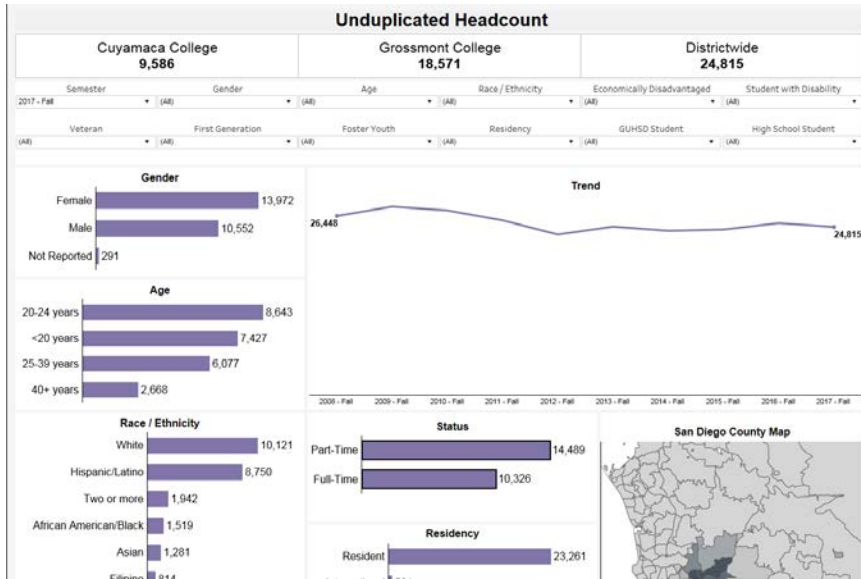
Unduplicated Headcount

Cuyamaca College
9,586

Grossmont College
18,571

Districtwide
24,815

Semester
2017 - Fall

Gender
(All)

Age
(All)

Race / Ethnicity
(All)

Economically Disadvantaged
(All)

Student with Disability
(All)

Veteran
(All)

First Generation
(All)

Foster Youth
(All)

Residency
(All)

GUHSD Student
(All)

High School Student
(All)

Gender

| | |
|---|---|
| Female | 13,972 |
| Male | 10,552 |
| Not Reported | 291 |

Trend

26,448

24,815

2008 - Fall, 2009 - Fall, 2010 - Fall, 2011 - Fall, 2012 - Fall, 2013 - Fall, 2014 - Fall, 2015 - Fall, 2016 - Fall, 2017 - Fall

Age

| | |
|---|---|
| 20-24 years | 8,643 |
| <20 years | 7,427 |
| 25-39 years | 6,077 |
| 40+ years | 2,668 |

Race / Ethnicity

| | |
|---|---|
| White | 10,121 |
| Hispanic/Latino | 8,750 |
| Two or more | 1,942 |
| African American/Black | 1,519 |
| Asian | 1,281 |
| Filipino | 814 |

Status

| | |
|---|---|
| Part-Time | 14,489 |
| Full-Time | 10,326 |

Residency

| | |
|---|---|
| Resident | 23,261 |
| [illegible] | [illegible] |

San Diego County Map